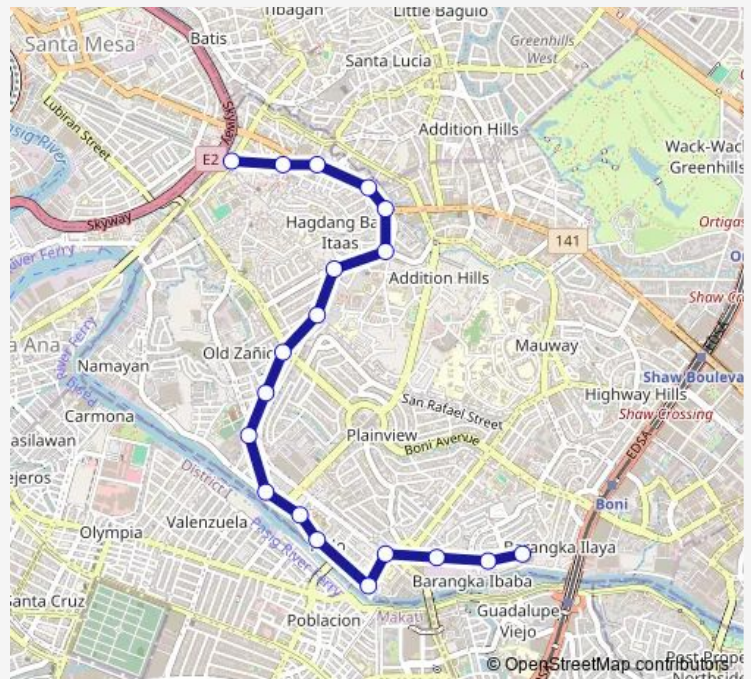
Tibagan
Little Baguio
Santa Mesa
Batis
Santa Lucia
Greenhills West
Lubiran Street
Skyway
Pasig River
Addition Hills
Wack-Wack Greenhills
E2
Skyway
Hagdang Ba
Itaas
Ortigas
141
River Ferry
Addition Hills
Shaw Cr
Pasig River Ferry
Mauway
a Ana
Namayan
Old Zañic
Shaw Boulevard
EDSA
Highway Hills
Carmona
San Rafael Street
Shaw Crossing
asilawan
Plainview
Boni Avenue
District I
ejeros
EDSA
Boni
Olympia
Valenzuela
Pasig River Ferry
Barangka Ilaya
Barangka Ibaba
Santa Cruz
Guadalupe Viejo
Poblacion
Makati
Pest Propo
© OpenStreetMap contributors
Northside